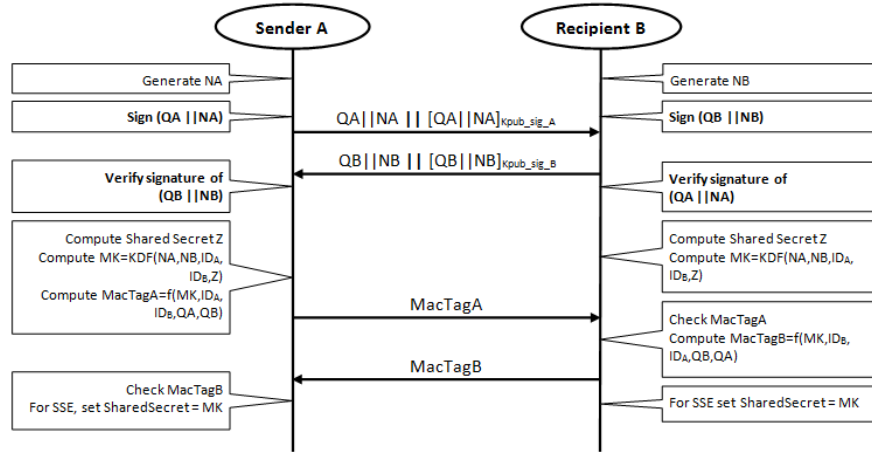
Sender A

Recipient B

Generate NA

Generate NB

Sign (QA ||NA)

$QA||NA \; || \; [QA||NA]_{Kpub\_sig\_A}$

Sign (QB ||NB)

$QB||NB \; || \; [QB||NB]_{Kpub\_sig\_B}$

Verify signature of (QB ||NB)

Verify signature of (QA ||NA)

Compute Shared Secret Z
Compute MK=KDF(NA,NB,$ID_A$, $ID_B$,Z)
Compute MacTagA=f(MK,$ID_A$, $ID_B$,QA,QB)

Compute Shared Secret Z
Compute MK=KDF(NA,NB,$ID_A$, $ID_B$,Z)

MacTagA

Check MacTagA
Compute MacTagB=f(MK,$ID_B$, $ID_A$,QB,QA)

MacTagB

Check MacTagB
For SSE, set SharedSecret = MK

For SSE set SharedSecret = MK